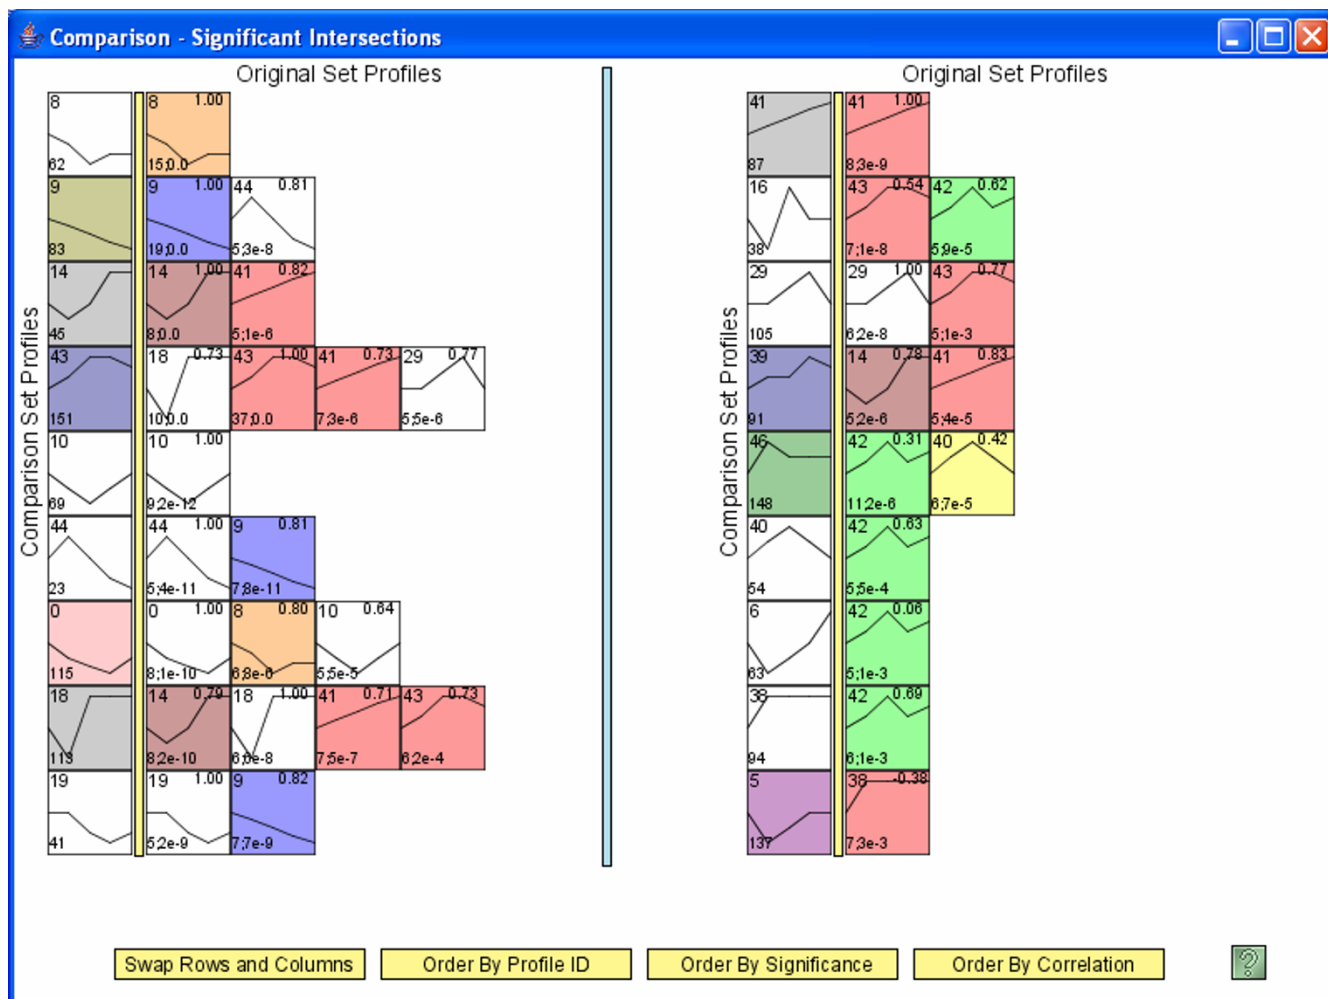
Comparison - Significant Intersections

Original Set Profiles

Comparison Set Profiles

| 8 62 | 8 1.00 15;0.0 | | | |
|---|---|---|---|---|
| 9 83 | 9 1.00 19;0.0 | 44 0.81 5;3e-8 | | |
| 14 45 | 14 1.00 8;0.0 | 41 0.82 5;1e-6 | | |
| 43 151 | 18 0.73 10;0.0 | 43 1.00 37;0.0 | 41 0.73 7;3e-6 | 29 0.77 5;5e-6 |
| 10 69 | 10 1.00 9;2e-12 | | | |
| 44 23 | 44 1.00 5;4e-11 | 9 0.81 7;8e-11 | | |
| 0 115 | 0 1.00 8;1e-10 | 8 0.80 6;8e-6 | 10 0.64 5;5e-5 | |
| 18 113 | 14 0.79 8;2e-10 | 18 1.00 6;6e-8 | 41 0.71 7;5e-7 | 43 0.73 6;2e-4 |
| 19 41 | 19 1.00 5;2e-9 | 9 0.82 7;7e-9 | | |

Original Set Profiles

Comparison Set Profiles

| 41 87 | 41 1.00 8;3e-9 | |
|---|---|---|
| 16 38 | 43 0.54 7;1e-8 | 42 0.62 5;9e-5 |
| 29 105 | 29 1.00 6;2e-8 | 43 0.77 5;1e-3 |
| 39 91 | 14 0.78 5;2e-6 | 41 0.83 5;4e-5 |
| 46 148 | 42 0.31 11;2e-6 | 40 0.42 6;7e-5 |
| 40 54 | 42 0.63 5;5e-4 | |
| 6 63 | 42 0.06 5;1e-3 | |
| 38 94 | 42 0.69 6;1e-3 | |
| 5 137 | 38 -0.38 7;3e-3 | |

Swap Rows and Columns
Order By Profile ID
Order By Significance
Order By Correlation
?